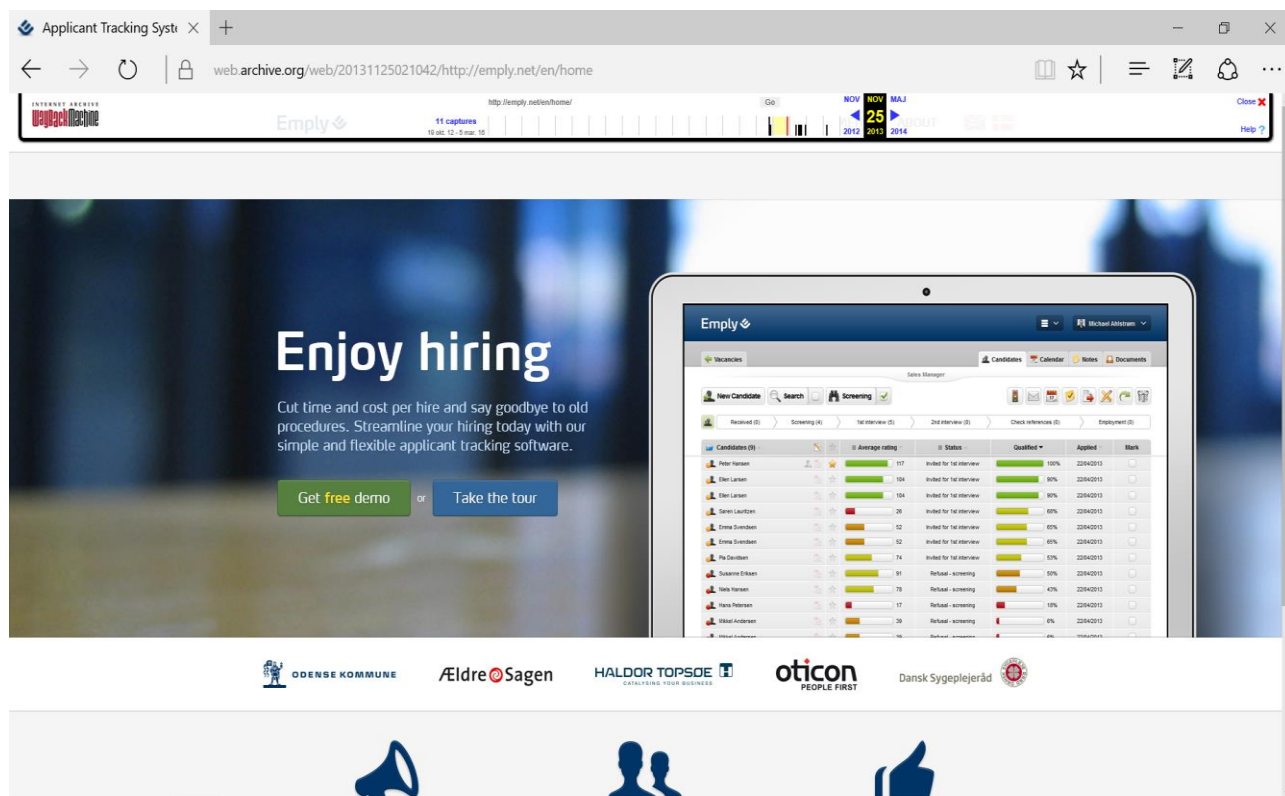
Applicant Tracking Syste ×

web.archive.org/web/20131125021042/http://emply.net/en/home

INTERNET ARCHIVE
WaybackMachine

http://emply.net/en/home/

Go

11 captures
19 okt. 12 - 5 mar. 18

NOV NOV MAJ
25
2012 2013 2014

Close
Help

Enjoy hiring

Cut time and cost per hire and say goodbye to old procedures. Streamline your hiring today with our simple and flexible applicant tracking software.

Get free demo or Take the tour

Emply

Michael Ahlstrøm

Vacancies

Candidates Calendar Notes Documents

Sales Manager

New Candidate Search Screening

Received (0) Screening (4) 1st interview (5) 2nd interview (0) Check references (0) Employment (0)

| Candidates (9) | Average rating | Status | Qualified | Applied | Mark |
|---|---|---|---|---|---|
| Peter Hansen | 117 | Invited for 1st interview | 100% | 22/04/2013 | |
| Ellen Larsen | 104 | Invited for 1st interview | 90% | 22/04/2013 | |
| Ellen Larsen | 104 | Invited for 1st interview | 90% | 22/04/2013 | |
| Søren Lauritzen | 26 | Invited for 1st interview | 68% | 22/04/2013 | |
| Emma Svendsen | 52 | Invited for 1st interview | 65% | 22/04/2013 | |
| Emma Svendsen | 52 | Invited for 1st interview | 65% | 22/04/2013 | |
| Pia Davidsen | 74 | Invited for 1st interview | 53% | 22/04/2013 | |
| Susanne Eriksen | 91 | Refusal - screening | 50% | 22/04/2013 | |
| Niels Hansen | 78 | Refusal - screening | 43% | 22/04/2013 | |
| Hans Petersen | 17 | Refusal - screening | 18% | 22/04/2013 | |
| Mikkel Andersen | 39 | Refusal - screening | 6% | 22/04/2013 | |

ODENSE KOMMUNE
Ældre Sagen
HALDOR TOPSOE
CATALYSING YOUR BUSINESS
oticon
PEOPLE FIRST
Dansk Sygeplejeråd